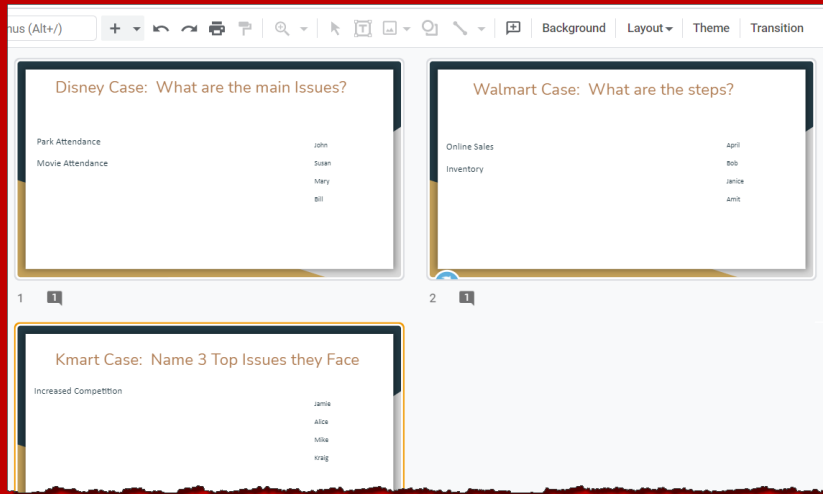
nus (Alt+/)

Background
Layout
Theme
Transition

Disney Case: What are the main Issues?

Park Attendance

Movie Attendance

John
Susan
Mary
Bill

1

Walmart Case: What are the steps?

Online Sales

Inventory

April
Bob
Janice
Amit

2

Kmart Case: Name 3 Top Issues they Face

Increased Competition

Jamie
Alice
Mike
Kraig